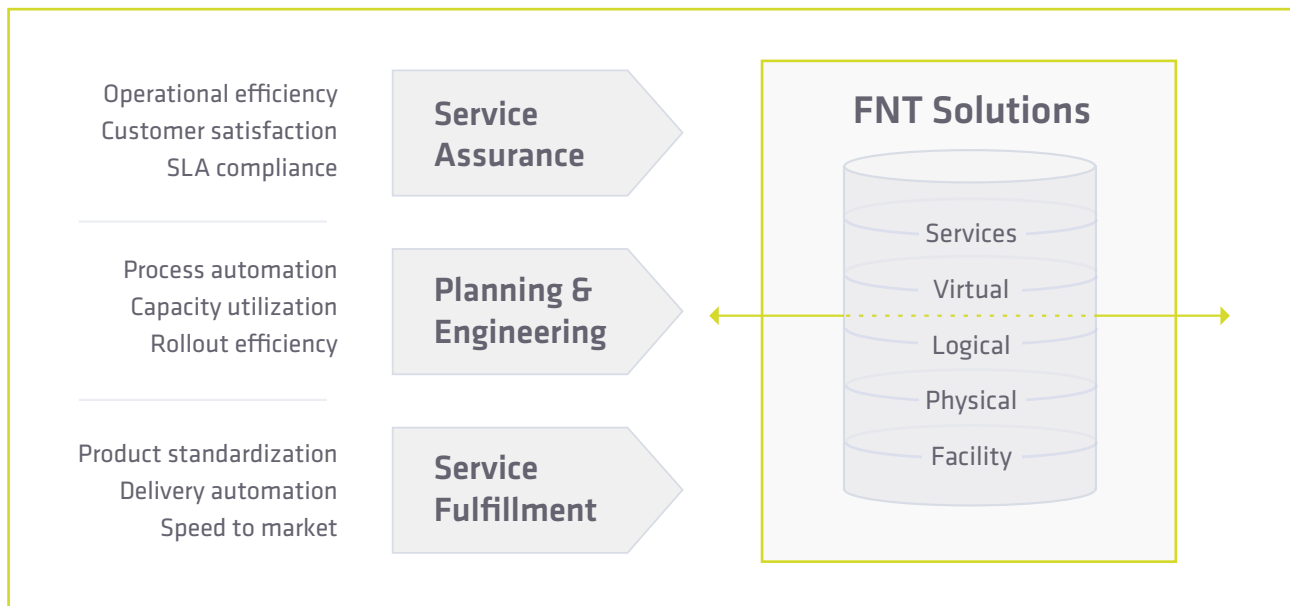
Operational efficiency
Customer satisfaction
SLA compliance

Service Assurance

Process automation
Capacity utilization
Rollout efficiency

Planning & Engineering

Product standardization
Delivery automation
Speed to market

Service Fulfillment

FNT Solutions

Services
Virtual
Logical
Physical
Facility